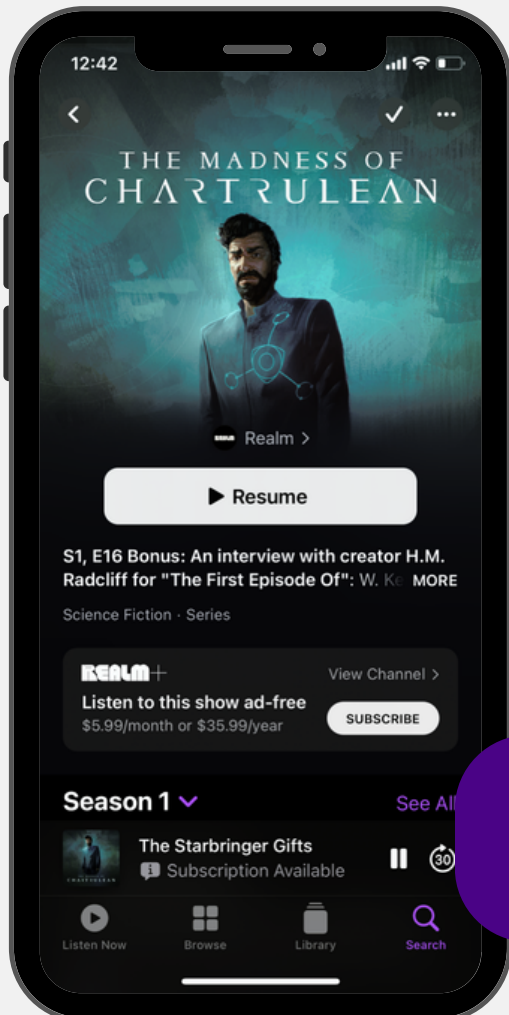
12:42

THE MADNESS OF
CHARTRULEAN

Realm >

Resume

S1, E16 Bonus: An interview with creator H.M. Radcliff for "The First Episode Of": W. Ke MORE

Science Fiction · Series

REALM+
View Channel >
Listen to this show ad-free
$5.99/month or $35.99/year
SUBSCRIBE

Season 1
See All

The Starbringer Gifts
Subscription Available

30

Listen Now
Browse
Library
Search